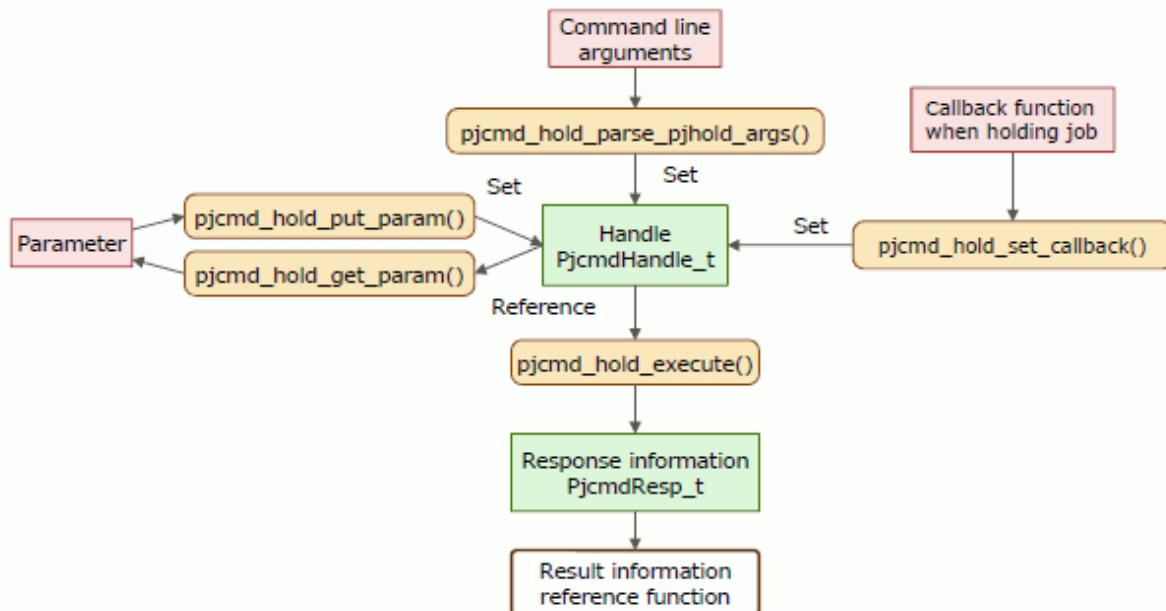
Command line arguments

pjcmd_hold_parse_pjhold_args()

Set

Callback function when holding job

Set

Parameter

pjcmd_hold_put_param()

pjcmd_hold_get_param()

Handle PjcmdHandle_t

Set

pjcmd_hold_set_callback()

Reference

pjcmd_hold_execute()

Response information PjcmdResp_t

Result information reference function